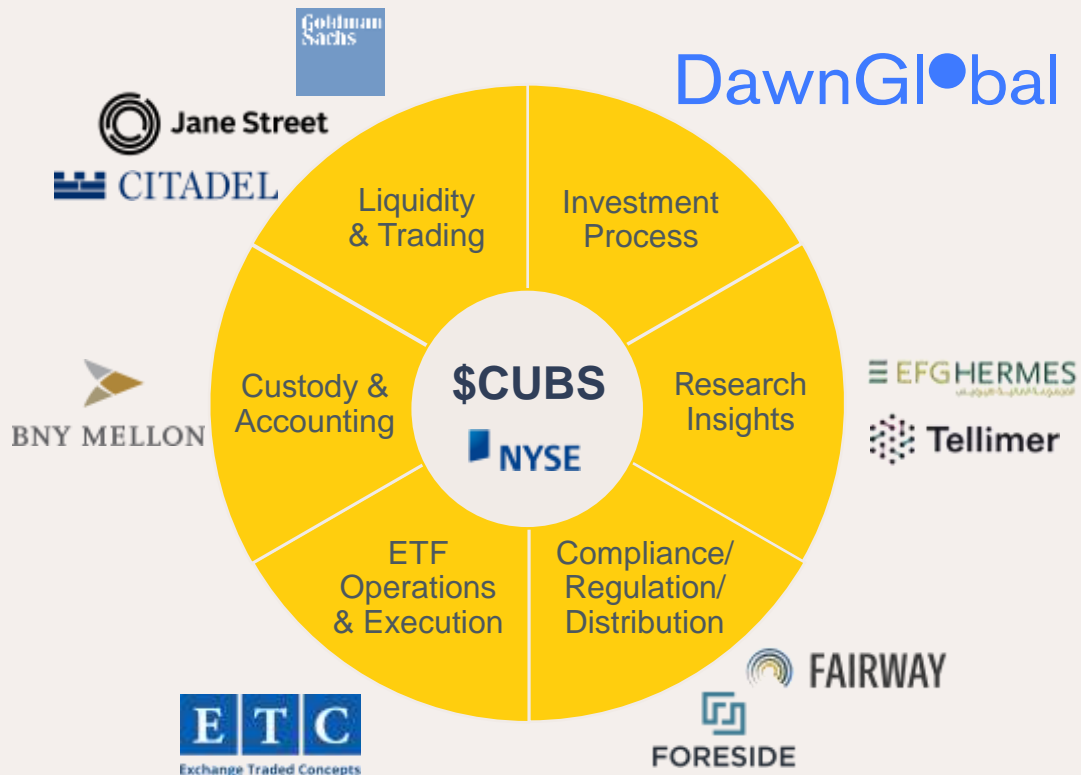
Goldman Sachs

DawnGl●bal

Jane Street

CITADEL

Liquidity & Trading

Investment Process

Custody & Accounting

$CUBS

NYSE

Research Insights

EFG HERMES

Tellimer

BNY MELLON

ETF Operations & Execution

Compliance/ Regulation/ Distribution

FAIRWAY

FORESIDE

ETC

Exchange Traded Concepts